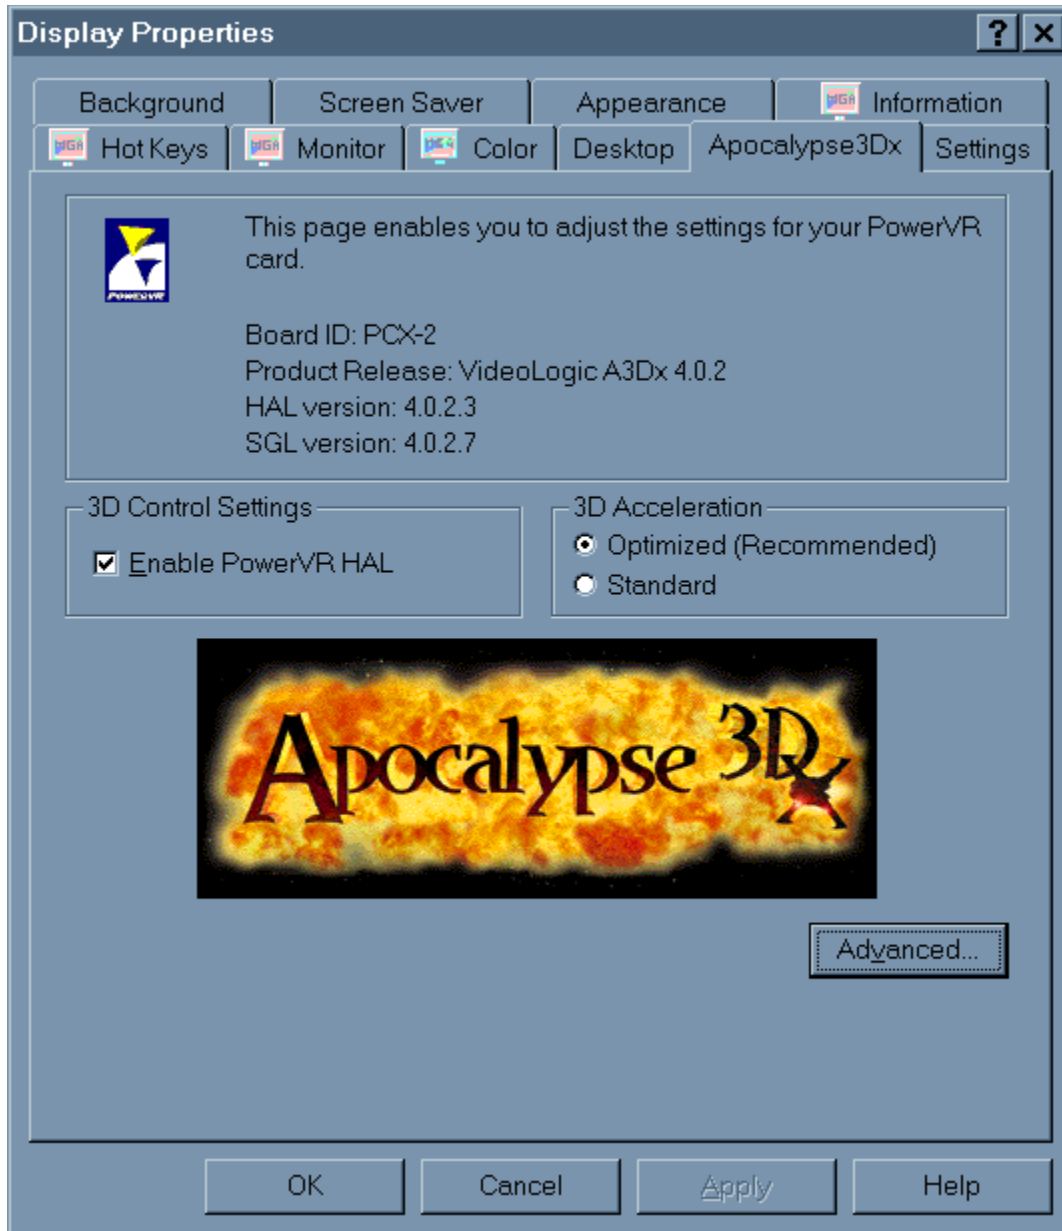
Display Properties

?

Background | Screen Saver | Appearance | Information

Hot Keys | Monitor | Color | Desktop | Apocalypse3Dx | Settings

PowerVR

This page enables you to adjust the settings for your PowerVR card.

Board ID: PCX-2
Product Release: VideoLogic A3Dx 4.0.2
HAL version: 4.0.2.3
SGL version: 4.0.2.7

3D Control Settings
Enable PowerVR HAL

3D Acceleration
Optimized (Recommended)
Standard

Apocalypse 3Dx

Advanced...

OK | Cancel | Apply | Help